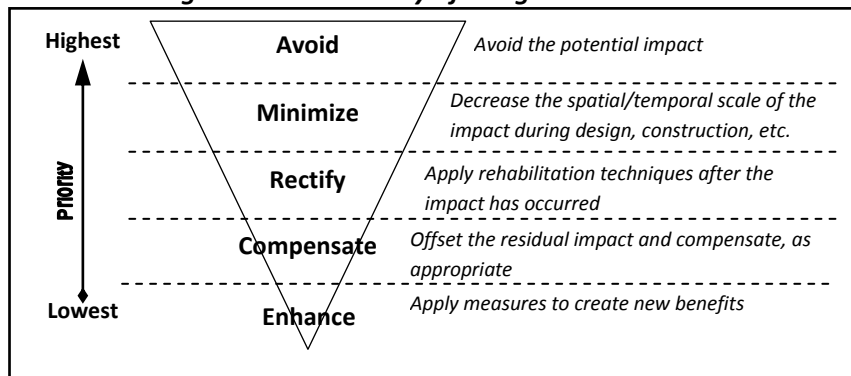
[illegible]

Highest

Avoid

Avoid the potential impact

Minimize

Decrease the spatial/temporal scale of the impact during design, construction, etc.

Priority

Rectify

Apply rehabilitation techniques after the impact has occurred

Compensate

Offset the residual impact and compensate, as appropriate

Lowest

Enhance

Apply measures to create new benefits